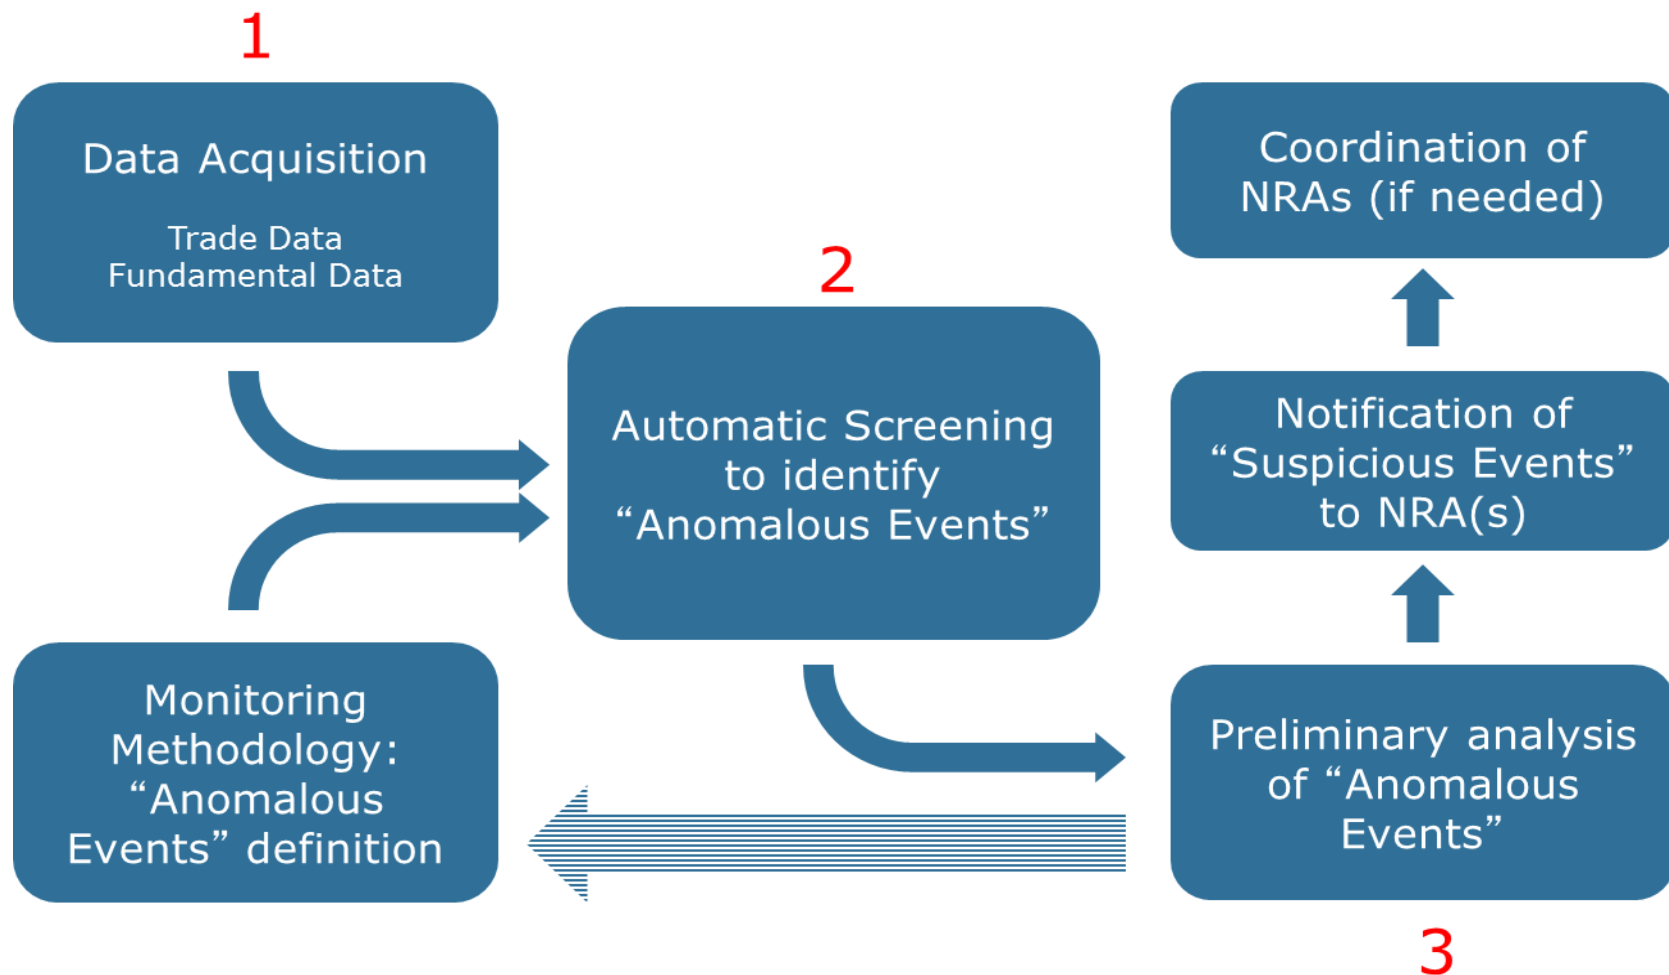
1

Data Acquisition

Trade Data
Fundamental Data

2

Automatic Screening to identify “Anomalous Events”

Coordination of NRAs (if needed)

Notification of “Suspicious Events” to NRA(s)

Monitoring Methodology: “Anomalous Events” definition

Preliminary analysis of “Anomalous Events”

3